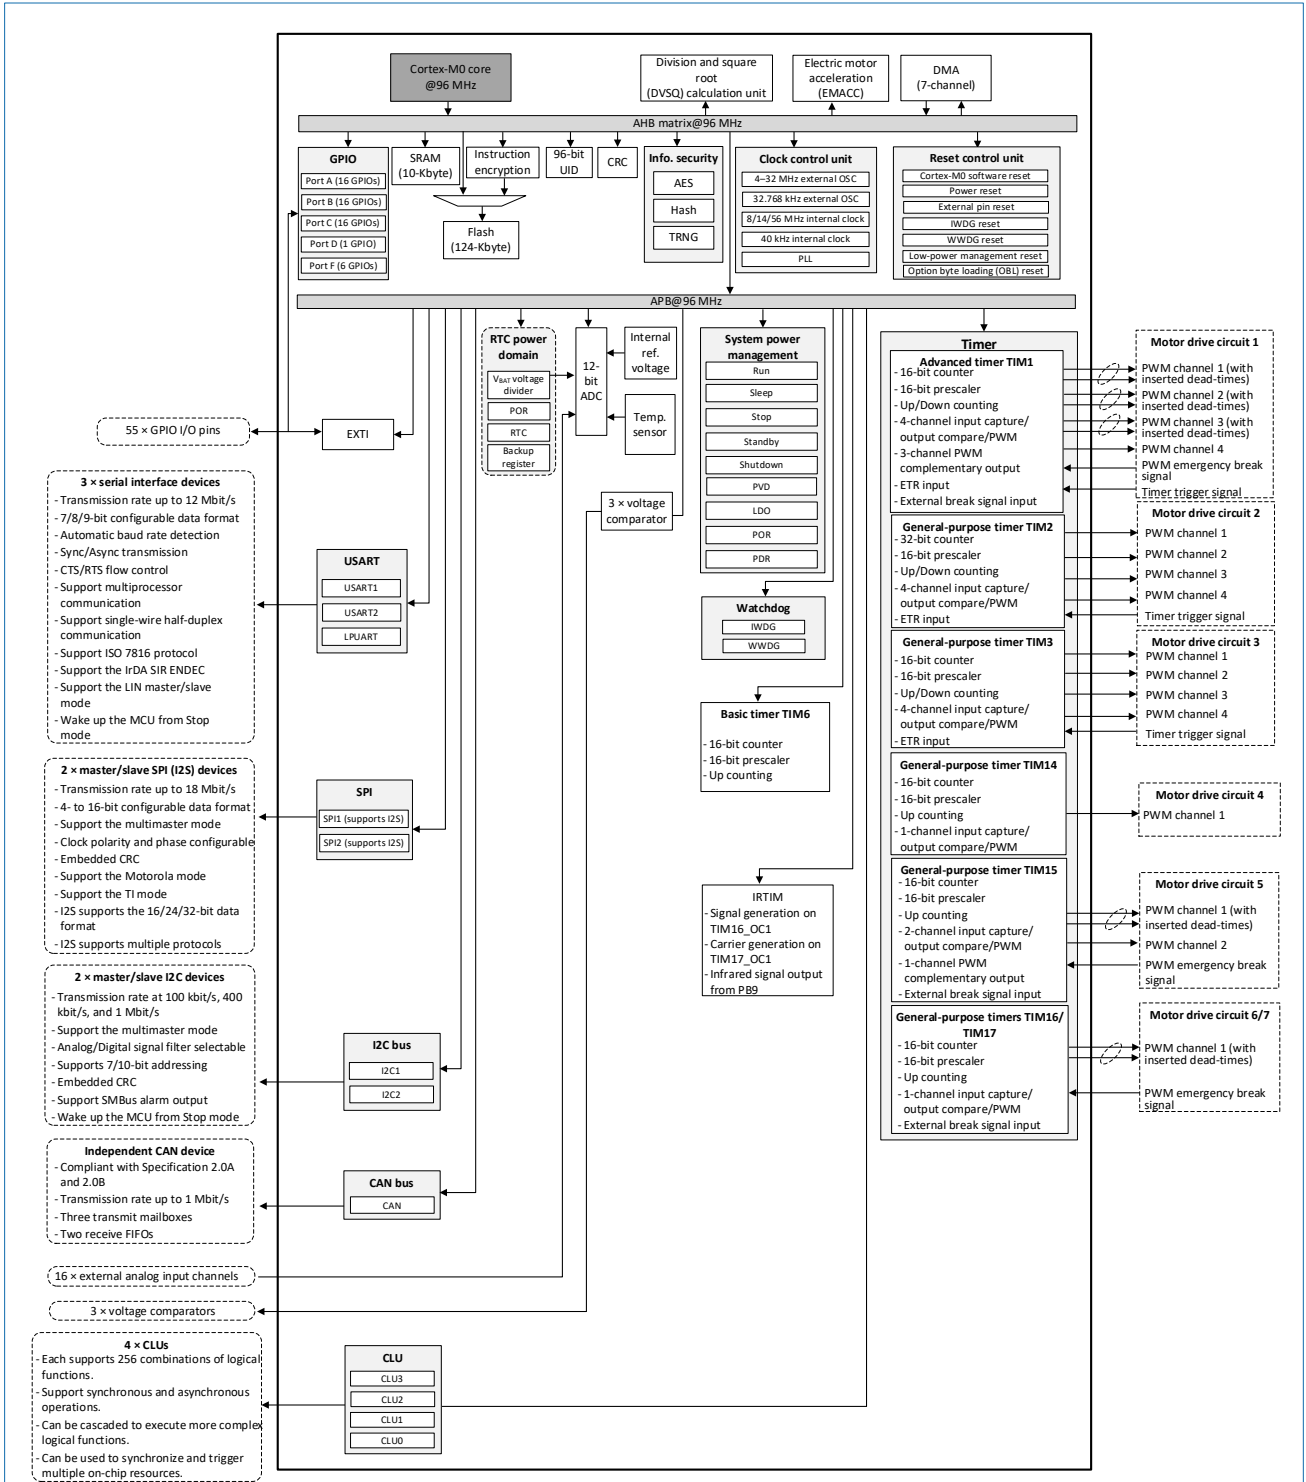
Cortex-M0 core @96 MHz

Division and square root (DVSQ) calculation unit

Electric motor acceleration (EMACC)

DMA (7-channel)

AHB matrix@96 MHz

GPIO
Port A (16 GPIOs)
Port B (16 GPIOs)
Port C (16 GPIOs)
Port D (1 GPIO)
Port F (6 GPIOs)

SRAM (10-Kbyte)

Instruction encryption

Flash (124-Kbyte)

96-bit UID

CRC

Info. security
AES
Hash
TRNG

Clock control unit
4–32 MHz external OSC
32.768 kHz external OSC
8/14/56 MHz internal clock
40 kHz internal clock
PLL

Reset control unit
Cortex-M0 software reset
Power reset
External pin reset
IWDG reset
WWDG reset
Low-power management reset
Option byte loading (OBL) reset

APB@96 MHz

RTC power domain
$V_{BAT}$ voltage divider
POR
RTC
Backup register

12-bit ADC

Internal ref. voltage

Temp. sensor

3 × voltage comparator

System power management
Run
Sleep
Stop
Standby
Shutdown
PVD
LDO
POR
PDR

Watchdog
IWDG
WWDG

Basic timer TIM6
- 16-bit counter
- 16-bit prescaler
- Up counting

IRTIM
- Signal generation on TIM16_OC1
- Carrier generation on TIM17_OC1
- Infrared signal output from PB9

Timer
Advanced timer TIM1
- 16-bit counter
- 16-bit prescaler
- Up/Down counting
- 4-channel input capture/ output compare/PWM
- 3-channel PWM complementary output
- ETR input
- External break signal input

General-purpose timer TIM2
- 32-bit counter
- 16-bit prescaler
- Up/Down counting
- 4-channel input capture/ output compare/PWM
- ETR input

General-purpose timer TIM3
- 16-bit counter
- 16-bit prescaler
- Up/Down counting
- 4-channel input capture/ output compare/PWM
- ETR input

General-purpose timer TIM14
- 16-bit counter
- 16-bit prescaler
- Up counting
- 1-channel input capture/ output compare/PWM

General-purpose timer TIM15
- 16-bit counter
- 16-bit prescaler
- Up counting
- 2-channel input capture/ output compare/PWM
- 1-channel PWM complementary output
- External break signal input

General-purpose timers TIM16/ TIM17
- 16-bit counter
- 16-bit prescaler
- Up counting
- 1-channel input capture/ output compare/PWM
- External break signal input

Motor drive circuit 1
PWM channel 1 (with inserted dead-times)
PWM channel 2 (with inserted dead-times)
PWM channel 3 (with inserted dead-times)
PWM channel 4
PWM emergency break signal
Timer trigger signal

Motor drive circuit 2
PWM channel 1
PWM channel 2
PWM channel 3
PWM channel 4
Timer trigger signal

Motor drive circuit 3
PWM channel 1
PWM channel 2
PWM channel 3
PWM channel 4
Timer trigger signal

Motor drive circuit 4
PWM channel 1

Motor drive circuit 5
PWM channel 1 (with inserted dead-times)
PWM channel 2
PWM emergency break signal

Motor drive circuit 6/7
PWM channel 1 (with inserted dead-times)
PWM emergency break signal

55 × GPIO I/O pins

EXTI

3 × serial interface devices
- Transmission rate up to 12 Mbit/s
- 7/8/9-bit configurable data format
- Automatic baud rate detection
- Sync/Async transmission
- CTS/RTS flow control
- Support multiprocessor communication
- Support single-wire half-duplex communication
- Support ISO 7816 protocol
- Support the IrDA SIR ENDEC
- Support the LIN master/slave mode
- Wake up the MCU from Stop mode

USART
USART1
USART2
LPUART

2 × master/slave SPI (I2S) devices
- Transmission rate up to 18 Mbit/s
- 4- to 16-bit configurable data format
- Support the multimaster mode
- Clock polarity and phase configurable
- Embedded CRC
- Support the Motorola mode
- Support the TI mode
- I2S supports the 16/24/32-bit data format
- I2S supports multiple protocols

SPI
SPI1 (supports I2S)
SPI2 (supports I2S)

2 × master/slave I2C devices
- Transmission rate at 100 kbit/s, 400 kbit/s, and 1 Mbit/s
- Support the multimaster mode
- Analog/Digital signal filter selectable
- Supports 7/10-bit addressing
- Embedded CRC
- Support SMBus alarm output
- Wake up the MCU from Stop mode

I2C bus
I2C1
I2C2

Independent CAN device
- Compliant with Specification 2.0A and 2.0B
- Transmission rate up to 1 Mbit/s
- Three transmit mailboxes
- Two receive FIFOs

CAN bus
CAN

16 × external analog input channels

3 × voltage comparators

4 × CLUs
- Each supports 256 combinations of logical functions.
- Support synchronous and asynchronous operations.
- Can be cascaded to execute more complex logical functions.
- Can be used to synchronize and trigger multiple on-chip resources.

CLU
CLU3
CLU2
CLU1
CLU0